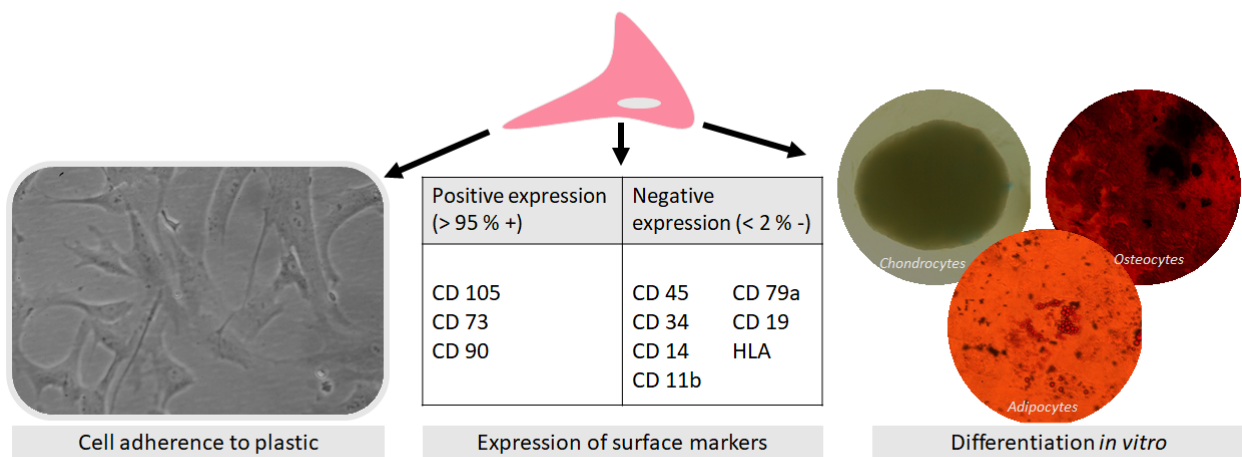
| Positive expression (> 95 % +) | Negative expression (< 2 % -) |
|---|---|
| CD 105<br>CD 73<br>CD 90 | CD 45 CD 79a<br>CD 34 CD 19<br>CD 14 HLA<br>CD 11b |

Chondrocytes

Osteocytes

Adipocytes

Cell adherence to plastic

Expression of surface markers

Differentiation *in vitro*